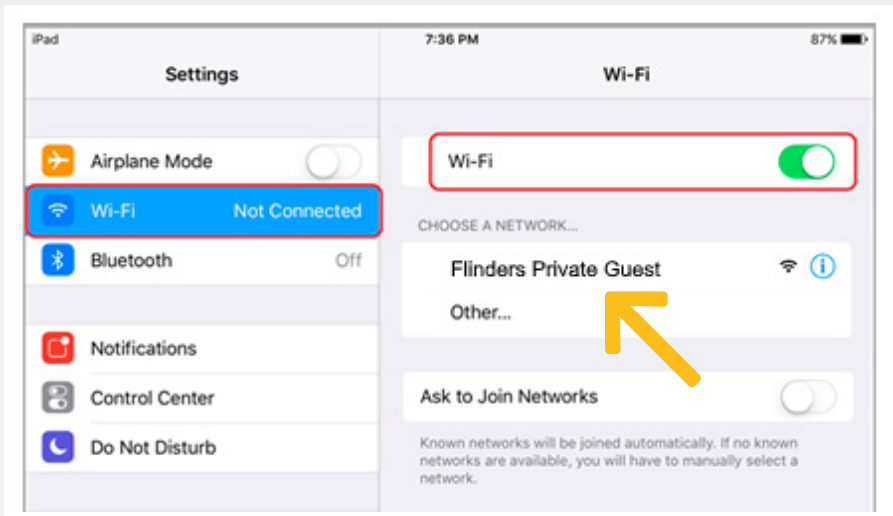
iPad
7:36 PM
87%

Settings

Wi-Fi

Airplane Mode

Wi-Fi Not Connected

Bluetooth Off

Notifications

Control Center

Do Not Disturb

Wi-Fi

CHOOSE A NETWORK...

Flinders Private Guest

Other...

Ask to Join Networks

Known networks will be joined automatically. If no known networks are available, you will have to manually select a network.